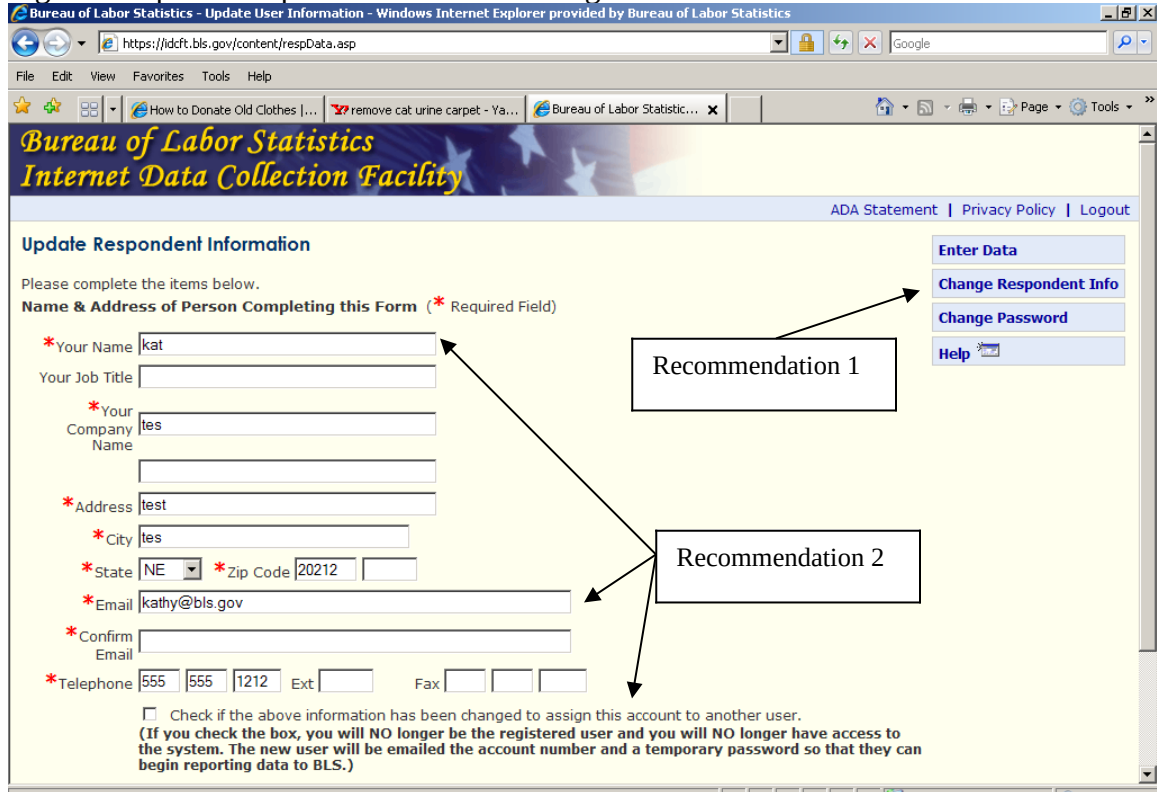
Bureau of Labor Statistics - Update User Information - Windows Internet Explorer provided by Bureau of Labor Statistics

https://idcft.bls.gov/content/respData.asp

Google

File Edit View Favorites Tools Help

How to Donate Old Clothes |... | remove cat urine carpet - Ya... | Bureau of Labor Statistic...

Page ▾ Tools ▾

Bureau of Labor Statistics
Internet Data Collection Facility

ADA Statement | Privacy Policy | Logout

Update Respondent Information

Please complete the items below.
Name & Address of Person Completing this Form (* Required Field)

*Your Name kat
Your Job Title
*Your Company Name tes

*Address test
*City tes
*State NE *Zip Code 20212
*Email kathy@bls.gov
*Confirm Email
*Telephone 555 555 1212 Ext Fax

Check if the above information has been changed to assign this account to another user.
(If you check the box, you will NO longer be the registered user and you will NO longer have access to the system. The new user will be emailed the account number and a temporary password so that they can begin reporting data to BLS.)

Enter Data
Change Respondent Info
Change Password
Help

Recommendation 1

Recommendation 2